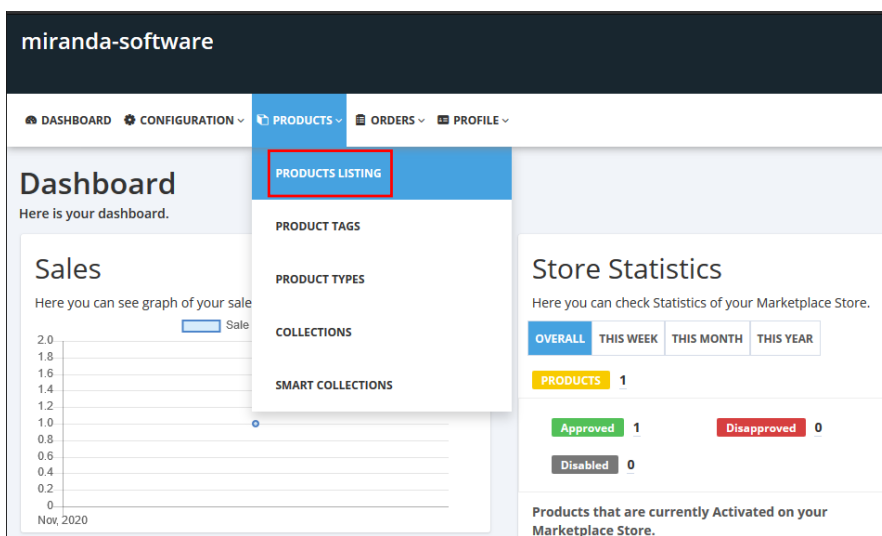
miranda-software

DASHBOARD CONFIGURATION PRODUCTS ORDERS PROFILE

PRODUCTS LISTING

PRODUCT TAGS

PRODUCT TYPES

COLLECTIONS

SMART COLLECTIONS

Dashboard
Here is your dashboard.

Sales
Here you can see graph of your sale

Sale

2.0
1.8
1.6
1.4
1.2
1.0
0.8
0.6
0.4
0.2
0
Nov, 2020

Store Statistics
Here you can check Statistics of your Marketplace Store.

| OVERALL | THIS WEEK | THIS MONTH | THIS YEAR |
|---|---|---|---|

PRODUCTS 1

Approved 1
Disapproved 0
Disabled 0

Products that are currently Activated on your Marketplace Store.